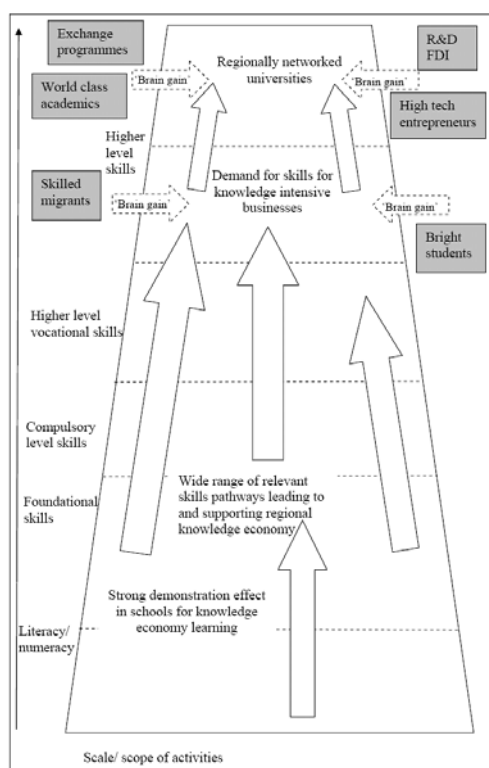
Exchange programmes

R&D FDI

Regionally networked universities

'Brain gain'

'Brain gain'

World class academics

High tech entrepreneurs

Higher level skills

Skilled migrants

Demand for skills for knowledge intensive businesses

'Brain gain'

'Brain gain'

Bright students

Higher level vocational skills

Compulsory level skills

Foundational skills

Wide range of relevant skills pathways leading to and supporting regional knowledge economy

Strong demonstration effect in schools for knowledge economy learning

Literacy/ numeracy

Scale/ scope of activities